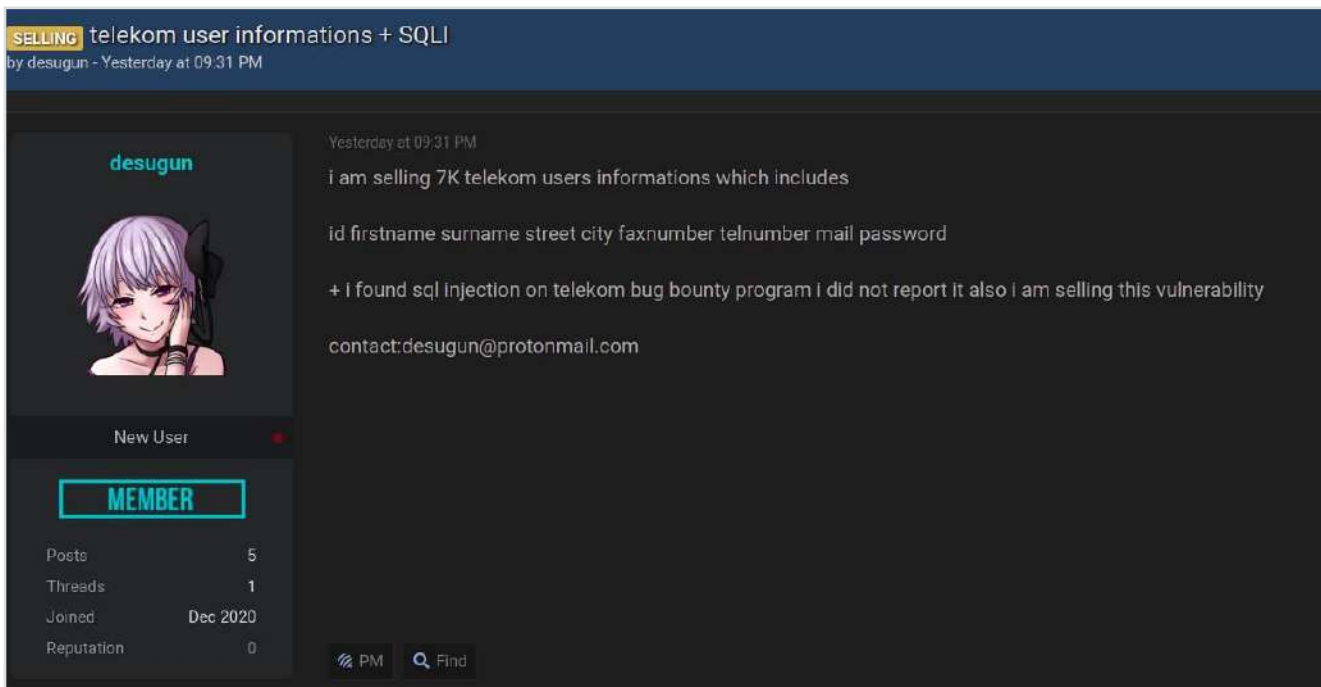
SELLING telekom user informations + SQLI
by desugun - Yesterday at 09:31 PM

desugun

New User

MEMBER

| Posts | 5 |
|---|---|
| Threads | 1 |
| Joined | Dec 2020 |
| Reputation | 0 |

Yesterday at 09:31 PM

i am selling 7K telekom users informations which includes

id firstname surname street city faxnumber telnumber mail password

+ i found sql injection on telekom bug bounty program i did not report it also i am selling this vulnerability

contact:desugun@protonmail.com

PM Find